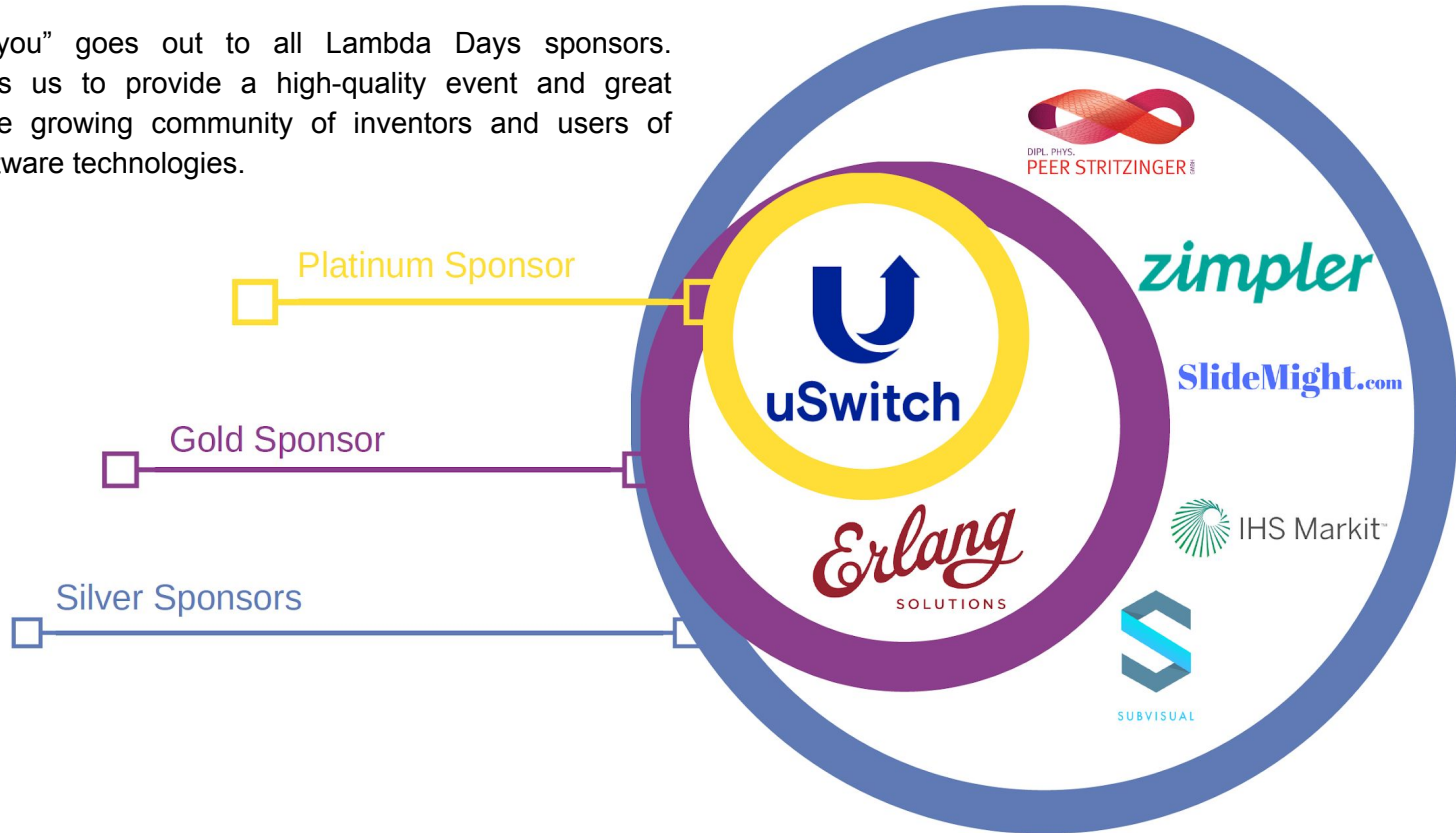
you” goes out to all Lambda Days sponsors. s us to provide a high-quality event and great e growing community of inventors and users of ware technologies.

Platinum Sponsor

Gold Sponsor

Silver Sponsors

uSwitch

Erlang SOLUTIONS

DIPL. PHYS. PEER STRITZINGER GMBH

zimpler

SlideMight.com

IHS Markit

SUBVISUAL